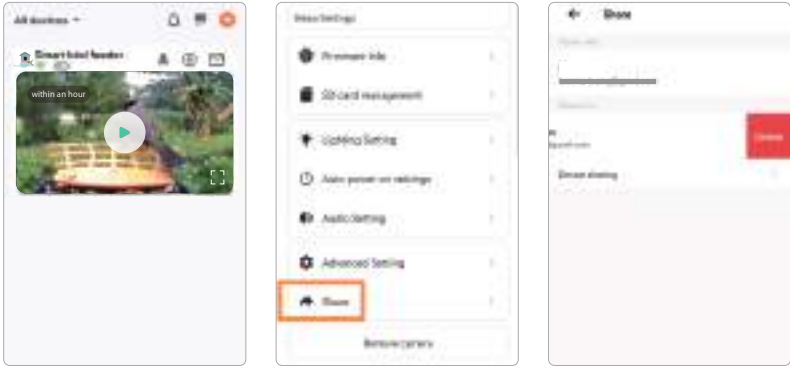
All devices

Smart bird feeder

within an hour

Device Settings

Firmware info

SD card management

Lighting Setting

Auto power on settings

Audio Setting

Advanced Setting

Share

Remove camera

Share

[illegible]

Delete

Device sharing